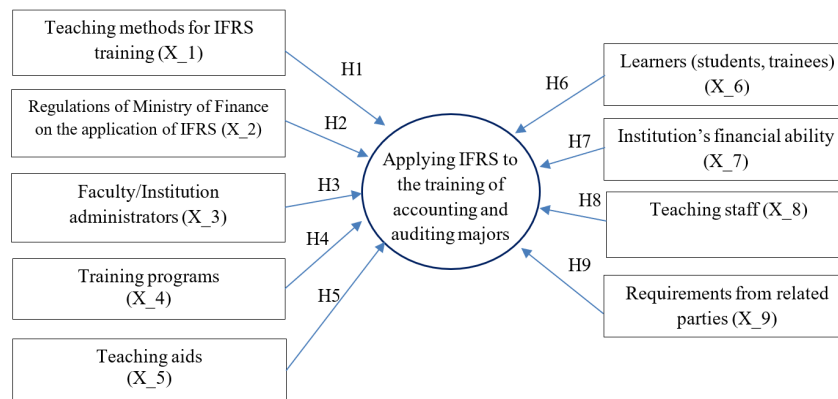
Teaching methods for IFRS training (X_1)

Regulations of Ministry of Finance on the application of IFRS (X_2)

Faculty/Institution administrators (X_3)

Training programs (X_4)

Teaching aids (X_5)

H1

H2

H3

H4

H5

Applying IFRS to the training of accounting and auditing majors

H6

H7

H8

H9

Learners (students, trainees) (X_6)

Institution's financial ability (X_7)

Teaching staff (X_8)

Requirements from related parties (X_9)